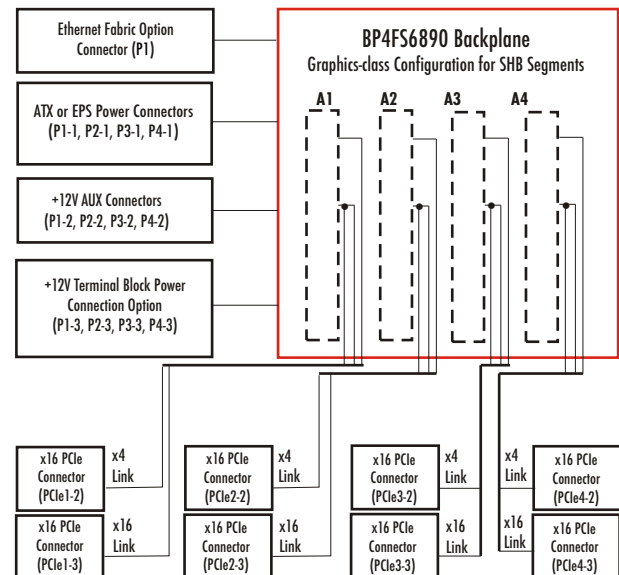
Ethernet Fabric Option Connector (P1)

ATX or EPS Power Connectors (P1-1, P2-1, P3-1, P4-1)

+12V AUX Connectors (P1-2, P2-2, P3-2, P4-2)

+12V Terminal Block Power Connection Option (P1-3, P2-3, P3-3, P4-3)

BP4FS6890 Backplane

Graphics-class Configuration for SHB Segments

A1

A2

A3

A4

x16 PCIe Connector (PCIe1-2)

x4 Link

x16 PCIe Connector (PCIe2-2)

x4 Link

x16 PCIe Connector (PCIe3-2)

x4 Link

x4 Link

x16 PCIe Connector (PCIe4-2)

x16 PCIe Connector (PCIe1-3)

x16 Link

x16 PCIe Connector (PCIe2-3)

x16 Link

x16 PCIe Connector (PCIe3-3)

x16 Link

x16 Link

x16 PCIe Connector (PCIe4-3)